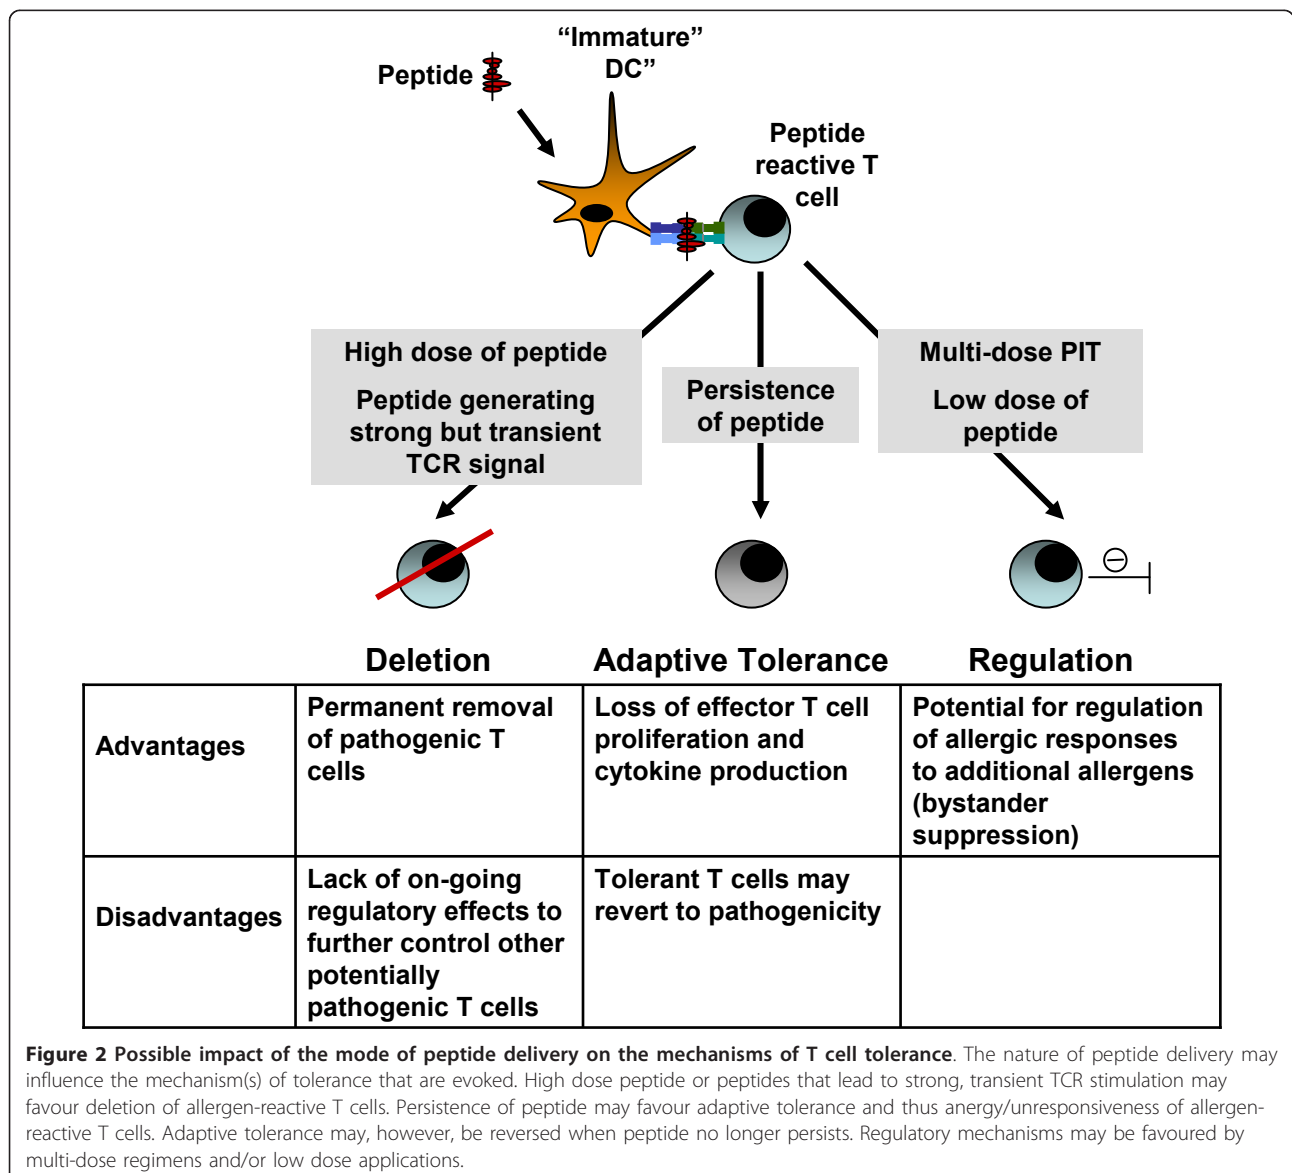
"Immature" DC"

Peptide

Peptide reactive T cell

High dose of peptide

Peptide generating strong but transient TCR signal

Persistence of peptide

Multi-dose PIT

Low dose of peptide

$\ominus$

|  | Deletion | Adaptive Tolerance | Regulation |
|---|---|---|---|
| Advantages | Permanent removal of pathogenic T cells | Loss of effector T cell proliferation and cytokine production | Potential for regulation of allergic responses to additional allergens (bystander suppression) |
| Disadvantages | Lack of on-going regulatory effects to further control other potentially pathogenic T cells | Tolerant T cells may revert to pathogenicity |  |

**Figure 2 Possible impact of the mode of peptide delivery on the mechanisms of T cell tolerance**. The nature of peptide delivery may influence the mechanism(s) of tolerance that are evoked. High dose peptide or peptides that lead to strong, transient TCR stimulation may favour deletion of allergen-reactive T cells. Persistence of peptide may favour adaptive tolerance and thus anergy/unresponsiveness of allergen-reactive T cells. Adaptive tolerance may, however, be reversed when peptide no longer persists. Regulatory mechanisms may be favoured by multi-dose regimens and/or low dose applications.